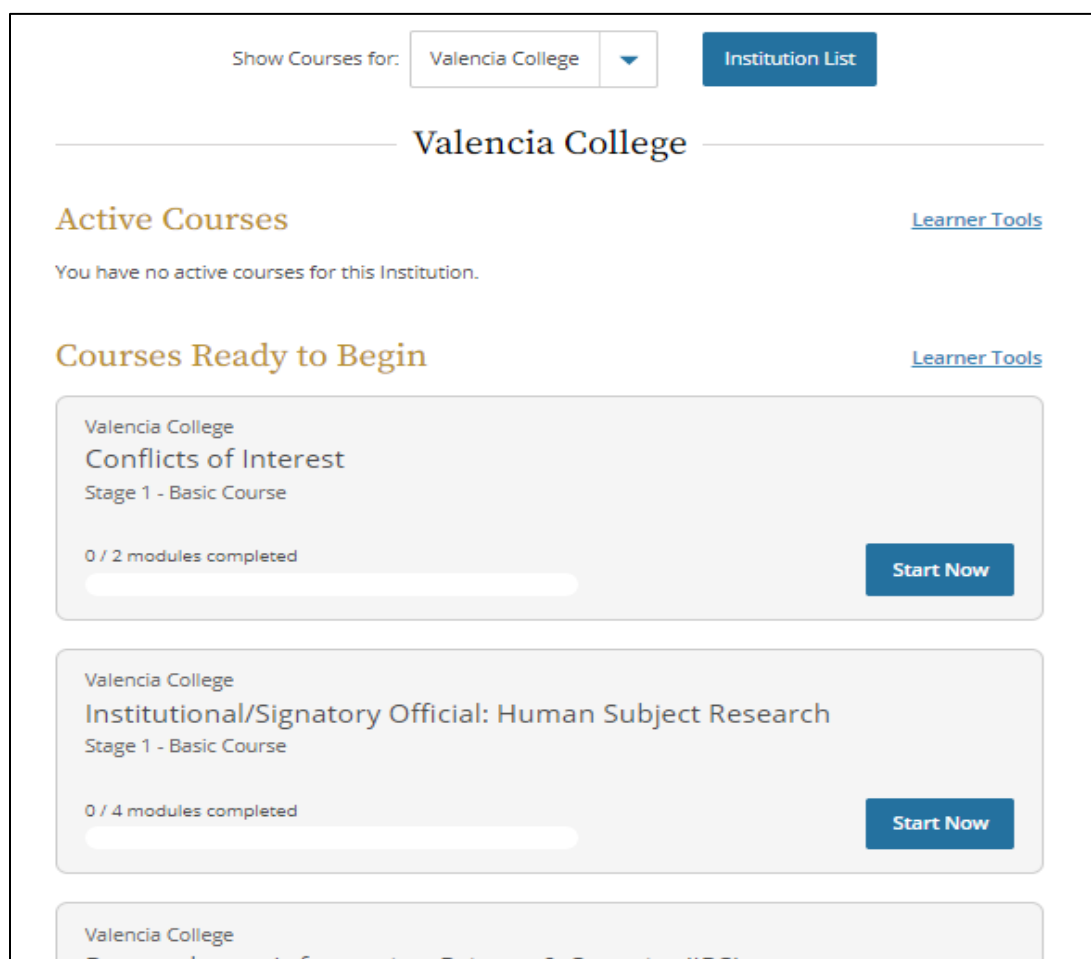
Show Courses for: Valencia College

Institution List

Valencia College

Active Courses

Learner Tools

You have no active courses for this Institution.

Courses Ready to Begin

Learner Tools

Valencia College
Conflicts of Interest
Stage 1 - Basic Course

0 / 2 modules completed

Start Now

Valencia College
Institutional/Signatory Official: Human Subject Research
Stage 1 - Basic Course

0 / 4 modules completed

Start Now

Valencia College
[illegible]